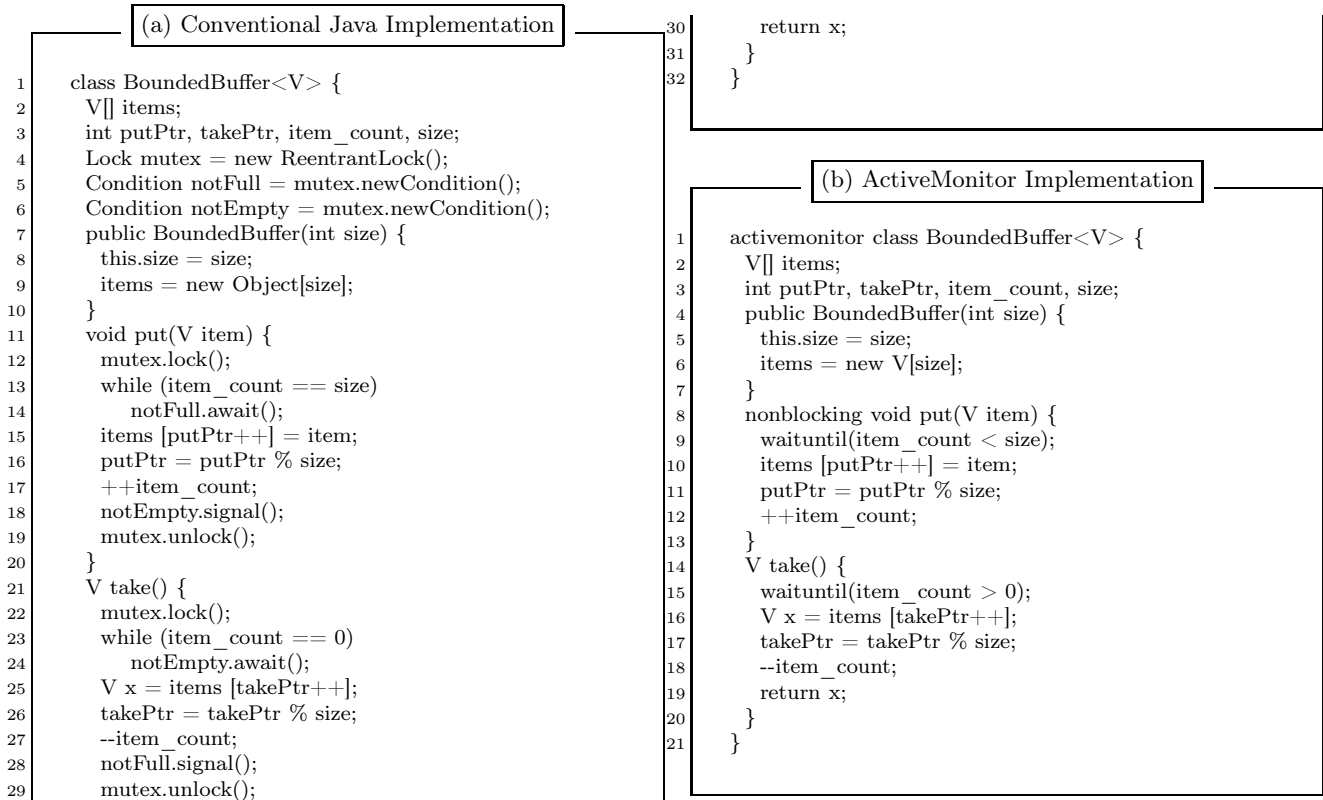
(a) Conventional Java Implementation

1 class BoundedBuffer<V> {
2 V[] items;
3 int putPtr, takePtr, item_count, size;
4 Lock mutex = new ReentrantLock();
5 Condition notFull = mutex.newCondition();
6 Condition notEmpty = mutex.newCondition();
7 public BoundedBuffer(int size) {
8 this.size = size;
9 items = new Object[size];
10 }
11 void put(V item) {
12 mutex.lock();
13 while (item_count == size)
14 notFull.await();
15 items [putPtr++] = item;
16 putPtr = putPtr % size;
17 ++item_count;
18 notEmpty.signal();
19 mutex.unlock();
20 }
21 V take() {
22 mutex.lock();
23 while (item_count == 0)
24 notEmpty.await();
25 V x = items [takePtr++];
26 takePtr = takePtr % size;
27 --item_count;
28 notFull.signal();
29 mutex.unlock();
30 return x;
31 }
32 }

(b) ActiveMonitor Implementation

1 activemonitor class BoundedBuffer<V> {
2 V[] items;
3 int putPtr, takePtr, item_count, size;
4 public BoundedBuffer(int size) {
5 this.size = size;
6 items = new V[size];
7 }
8 nonblocking void put(V item) {
9 waituntil(item_count < size);
10 items [putPtr++] = item;
11 putPtr = putPtr % size;
12 ++item_count;
13 }
14 V take() {
15 waituntil(item_count > 0);
16 V x = items [takePtr++];
17 takePtr = takePtr % size;
18 --item_count;
19 return x;
20 }
21 }